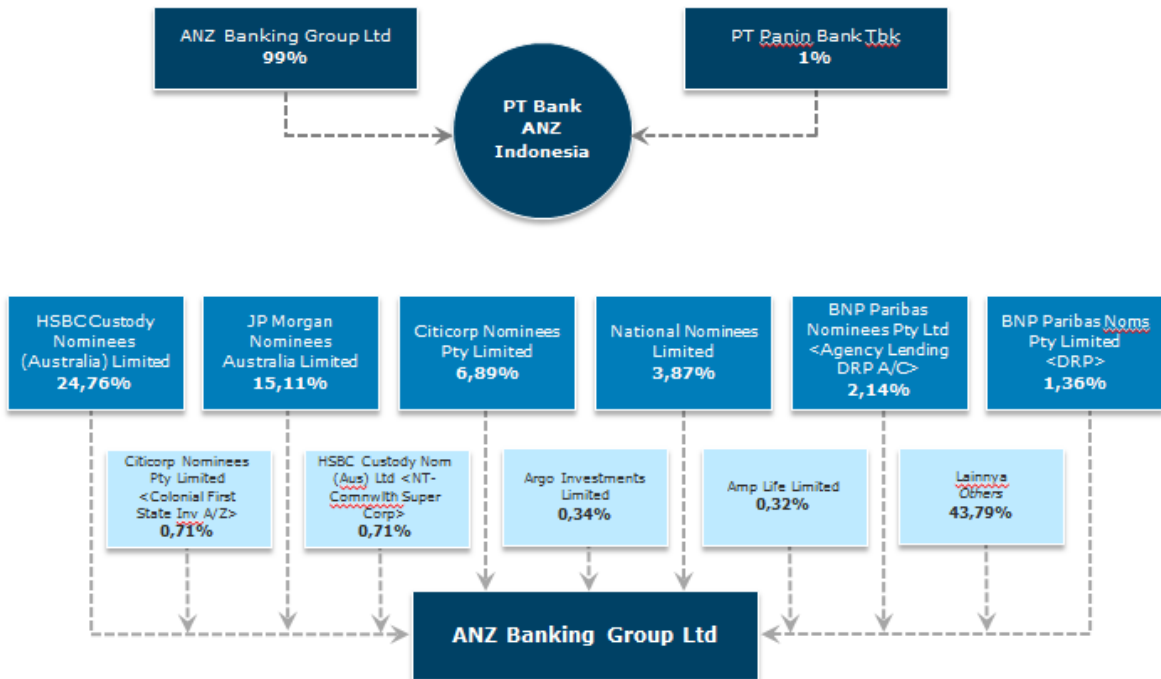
ANZ Banking Group Ltd
99%

PT Panin Bank Tbk
1%

PT Bank ANZ Indonesia

HSBC Custody Nominees (Australia) Limited
24,76%

JP Morgan Nominees Australia Limited
15,11%

Citicorp Nominees Pty Limited
6,89%

National Nominees Limited
3,87%

BNP Paribas Nominees Pty Ltd <Agency Lending DRP A/C>
2,14%

BNP Paribas Noms Pty Limited <DRP>
1,36%

Citicorp Nominees Pty Limited <Colonial First State Inv A/Z>
0,71%

HSBC Custody Nom (Aus) Ltd <NT-Comnwlth Super Corp>
0,71%

Argo Investments Limited
0,34%

Amp Life Limited
0,32%

Lainnya
Others
43,79%

ANZ Banking Group Ltd